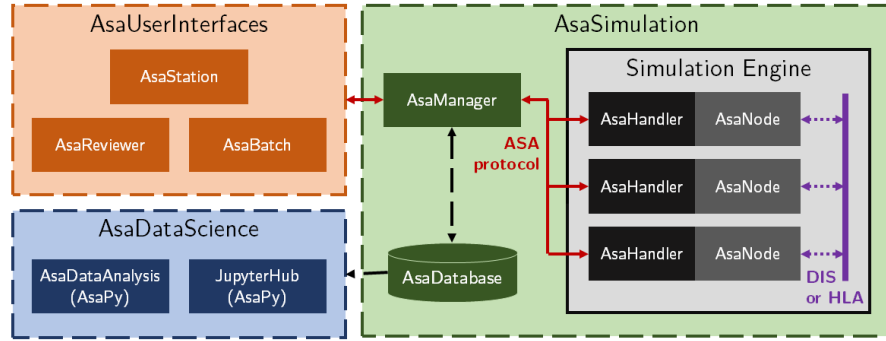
AsaUserInterfaces

AsaStation

AsaReviewer

AsaBatch

AsaSimulation

AsaManager

ASA protocol

Simulation Engine

AsaHandler

AsaNode

AsaHandler

AsaNode

AsaHandler

AsaNode

DIS or HLA

AsaDataScience

AsaDataAnalysis (AsaPy)

JupyterHub (AsaPy)

AsaDatabase